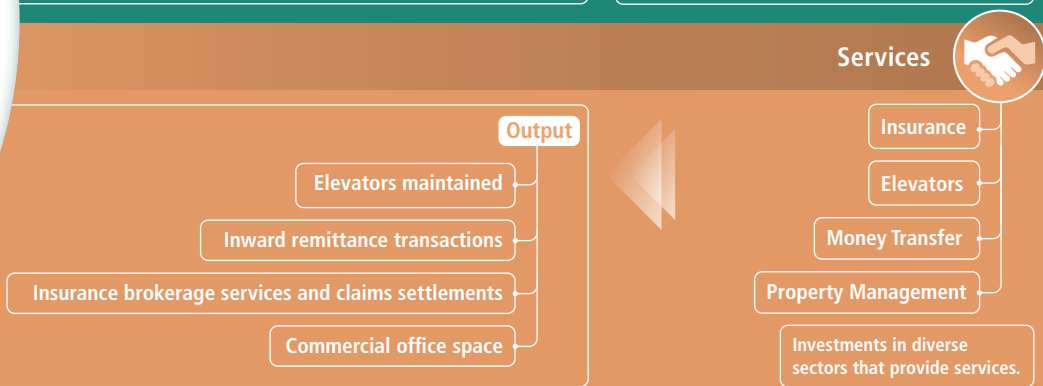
Services

Output

Elevators maintained

Inward remittance transactions

Insurance brokerage services and claims settlements

Commercial office space

Insurance

Elevators

Money Transfer

Property Management

Investments in diverse sectors that provide services.